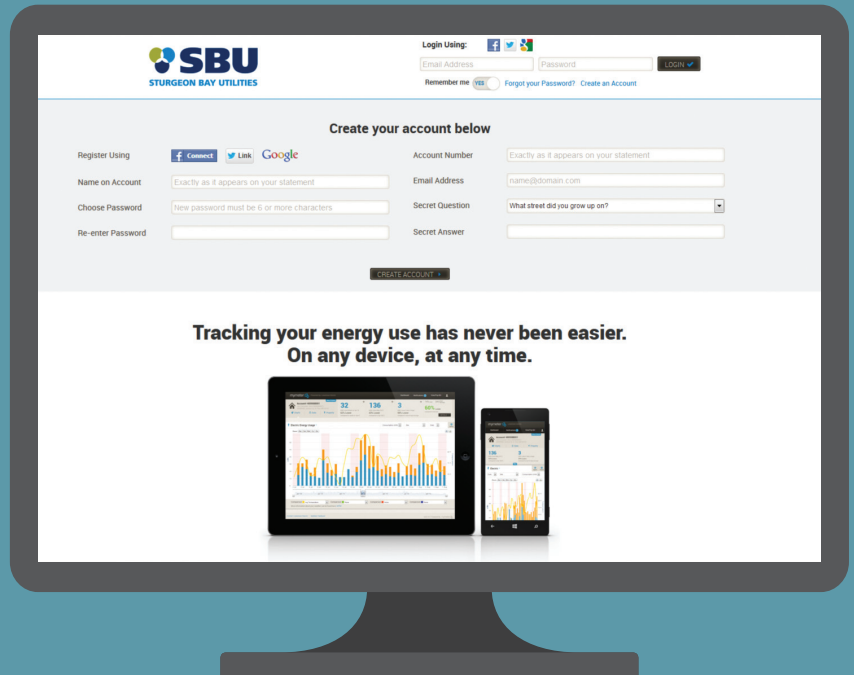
SBU
STURGEON BAY UTILITIES

Login Using:

Email Address
Password
LOGIN

Remember me YES
Forgot your Password?
Create an Account

Create your account below

Register Using
Connect
Link
Google

Account Number
Exactly as it appears on your statement

Name on Account
Exactly as it appears on your statement

Email Address
name@domain.com

Choose Password
New password must be 6 or more characters

Secret Question
What street did you grow up on?

Re-enter Password

Secret Answer

CREATE ACCOUNT

Tracking your energy use has never been easier.
On any device, at any time.

32
136
3
136
3